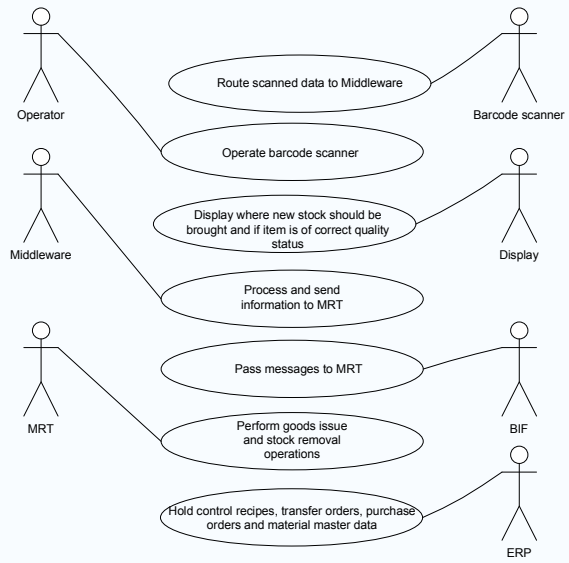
Operator

Route scanned data to Middleware

Barcode scanner

Operate barcode scanner

Middleware

Display where new stock should be brought and if item is of correct quality status

Display

Process and send information to MRT

MRT

Pass messages to MRT

BIF

Perform goods issue and stock removal operations

Hold control recipes, transfer orders, purchase orders and material master data

ERP